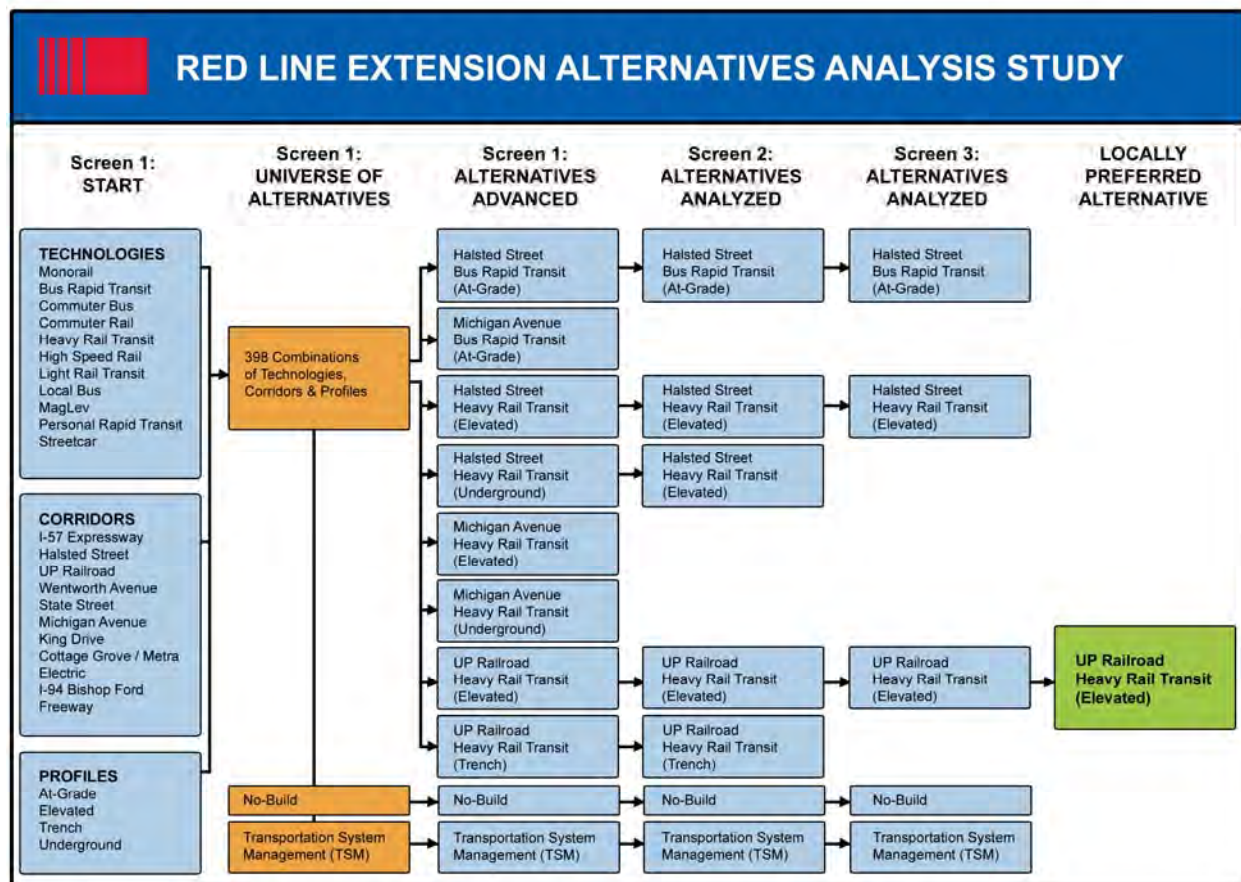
RED LINE EXTENSION ALTERNATIVES ANALYSIS STUDY

Screen 1: START

Screen 1: UNIVERSE OF ALTERNATIVES

Screen 1: ALTERNATIVES ADVANCED

Screen 2: ALTERNATIVES ANALYZED

Screen 3: ALTERNATIVES ANALYZED

LOCALLY PREFERRED ALTERNATIVE

TECHNOLOGIES
Monorail
Bus Rapid Transit
Commuter Bus
Commuter Rail
Heavy Rail Transit
High Speed Rail
Light Rail Transit
Local Bus
MagLev
Personal Rapid Transit
Streetcar

CORRIDORS
I-57 Expressway
Halsted Street
UP Railroad
Wentworth Avenue
State Street
Michigan Avenue
King Drive
Cottage Grove / Metra Electric
I-94 Bishop Ford Freeway

PROFILES
At-Grade
Elevated
Trench
Underground

398 Combinations of Technologies, Corridors & Profiles

No-Build

Transportation System Management (TSM)

Halsted Street Bus Rapid Transit (At-Grade)

Michigan Avenue Bus Rapid Transit (At-Grade)

Halsted Street Heavy Rail Transit (Elevated)

Halsted Street Heavy Rail Transit (Underground)

Michigan Avenue Heavy Rail Transit (Elevated)

Michigan Avenue Heavy Rail Transit (Underground)

UP Railroad Heavy Rail Transit (Elevated)

UP Railroad Heavy Rail Transit (Trench)

No-Build

Transportation System Management (TSM)

Halsted Street Bus Rapid Transit (At-Grade)

Halsted Street Heavy Rail Transit (Elevated)

Halsted Street Heavy Rail Transit (Elevated)

UP Railroad Heavy Rail Transit (Elevated)

UP Railroad Heavy Rail Transit (Trench)

No-Build

Transportation System Management (TSM)

Halsted Street Bus Rapid Transit (At-Grade)

Halsted Street Heavy Rail Transit (Elevated)

UP Railroad Heavy Rail Transit (Elevated)

No-Build

Transportation System Management (TSM)

UP Railroad Heavy Rail Transit (Elevated)